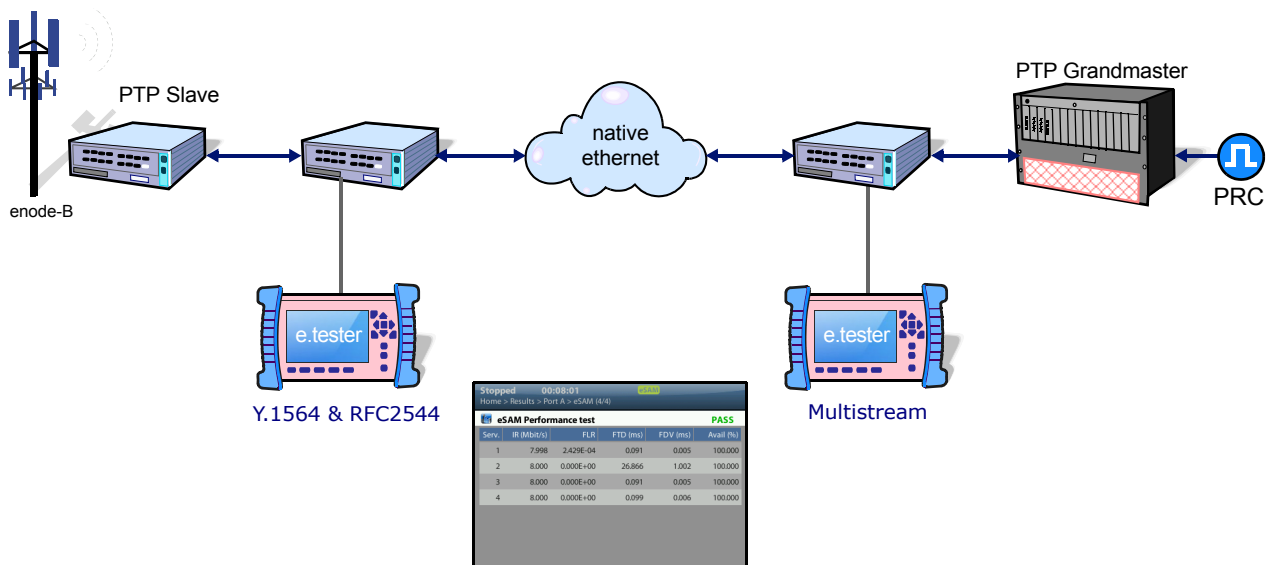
PTP Slave

enode-B

native ethernet

PTP Grandmaster

PRC

e.tester

Y.1564 & RFC2544

e.tester

Multistream

Stopped 00:08:01 eSAM

Home > Results > Port A > eSAM (4/4)

eSAM Performance test PASS

| Serv. | IR (Mbit/s) | FLR | FTD (ms) | FDV (ms) | Avail (%) |
|---|---|---|---|---|---|
| 1 | 7.998 | 2.429E-04 | 0.091 | 0.005 | 100.000 |
| 2 | 8.000 | 0.000E+00 | 26.866 | 1.002 | 100.000 |
| 3 | 8.000 | 0.000E+00 | 0.091 | 0.005 | 100.000 |
| 4 | 8.000 | 0.000E+00 | 0.099 | 0.006 | 100.000 |